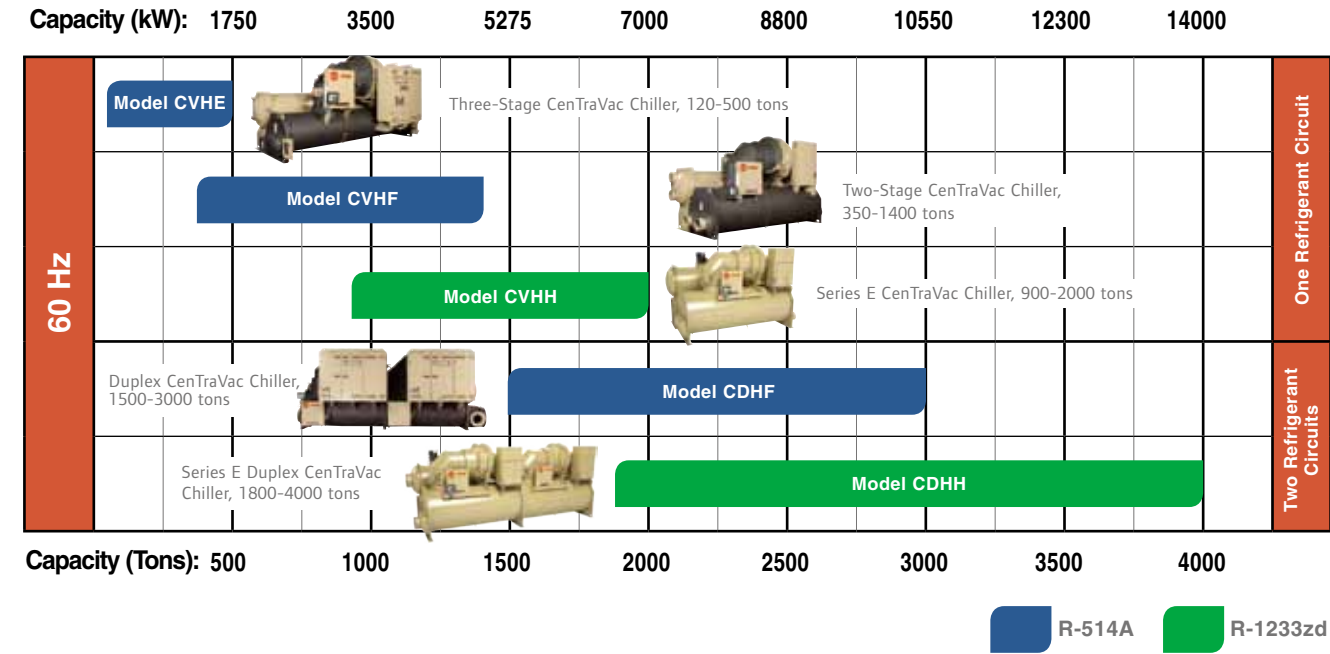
Capacity (kW): 1750 3500 5275 7000 8800 10550 12300 14000

60 Hz

Model CVHE
Three-Stage CenTraVac Chiller, 120-500 tons

Model CVHF
Two-Stage CenTraVac Chiller, 350-1400 tons

Model CVHH
Series E CenTraVac Chiller, 900-2000 tons

One Refrigerant Circuit

Duplex CenTraVac Chiller, 1500-3000 tons
Model CDHF

Series E Duplex CenTraVac Chiller, 1800-4000 tons
Model CDHH

Two Refrigerant Circuits

Capacity (Tons): 500 1000 1500 2000 2500 3000 3500 4000

R-514A
R-1233zd